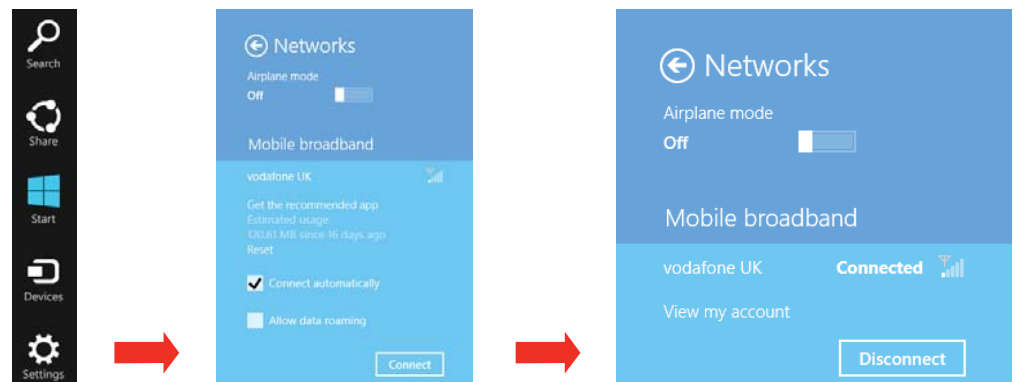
Search

Share

Start

Devices

Settings

Networks

Airplane mode

Off

Mobile broadband

vodafone UK

Get the recommended app

Estimated usage

120.81 MB since 16 days ago

Reset

Connect automatically

Allow data roaming

Connect

Networks

Airplane mode

Off

Mobile broadband

vodafone UK Connected

View my account

Disconnect